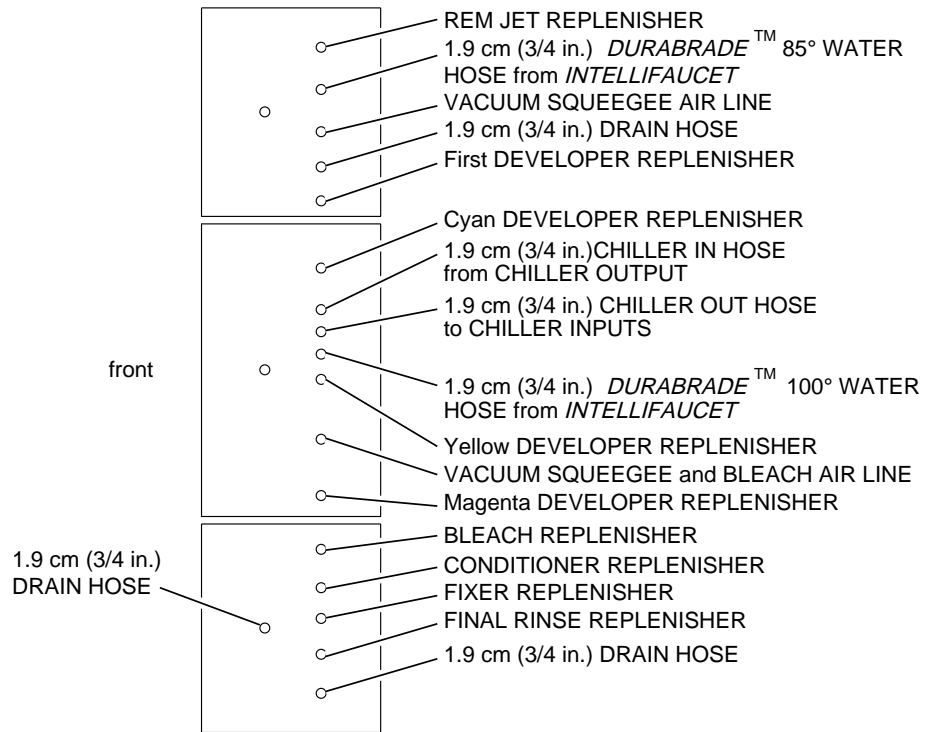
REM JET REPLENISHER

1.9 cm (3/4 in.) *DURABRADE*™ 85° WATER HOSE from *INTELLIFAUCET*

VACUUM SQUEEGEE AIR LINE

1.9 cm (3/4 in.) DRAIN HOSE

First DEVELOPER REPLENISHER

Cyan DEVELOPER REPLENISHER

1.9 cm (3/4 in.)CHILLER IN HOSE from CHILLER OUTPUT

1.9 cm (3/4 in.) CHILLER OUT HOSE to CHILLER INPUTS

front

1.9 cm (3/4 in.) *DURABRADE*™ 100° WATER HOSE from *INTELLIFAUCET*

Yellow DEVELOPER REPLENISHER

VACUUM SQUEEGEE and BLEACH AIR LINE

Magenta DEVELOPER REPLENISHER

1.9 cm (3/4 in.) DRAIN HOSE

BLEACH REPLENISHER

CONDITIONER REPLENISHER

FIXER REPLENISHER

FINAL RINSE REPLENISHER

1.9 cm (3/4 in.) DRAIN HOSE